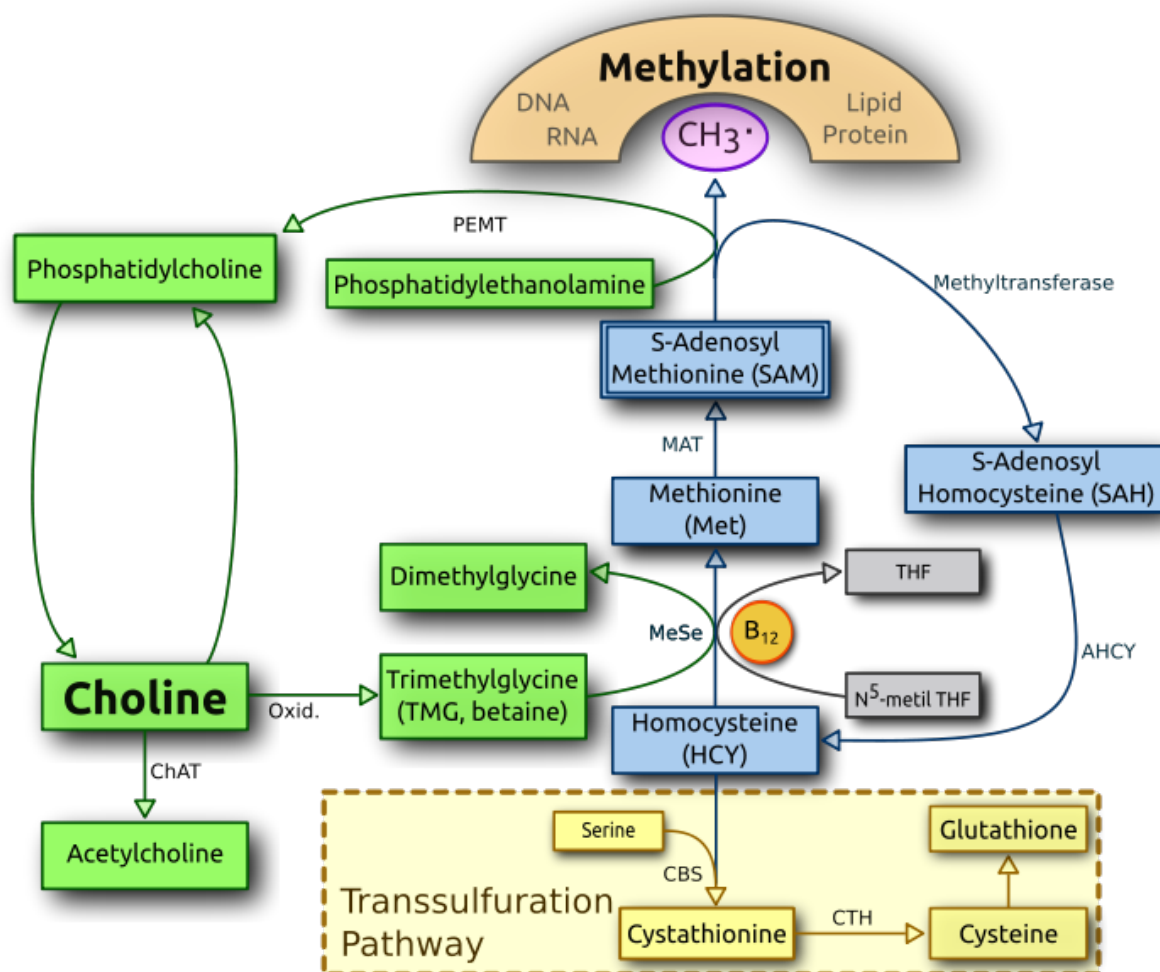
Methylation

DNA

RNA

$CH_3\cdot$

Lipid

Protein

PEMT

Phosphatidylcholine

Phosphatidylethanolamine

Methyltransferase

S-Adenosyl Methionine (SAM)

MAT

Methionine (Met)

S-Adenosyl Homocysteine (SAH)

Dimethylglycine

THF

MeSe

$B_{12}$

AHCY

Choline

Oxid.

Trimethylglycine (TMG, betaine)

$N^5$-metil THF

Homocysteine (HCY)

ChAT

Acetylcholine

Serine

Glutathione

CBS

Transsulfuration Pathway

Cystathionine

CTH

Cysteine